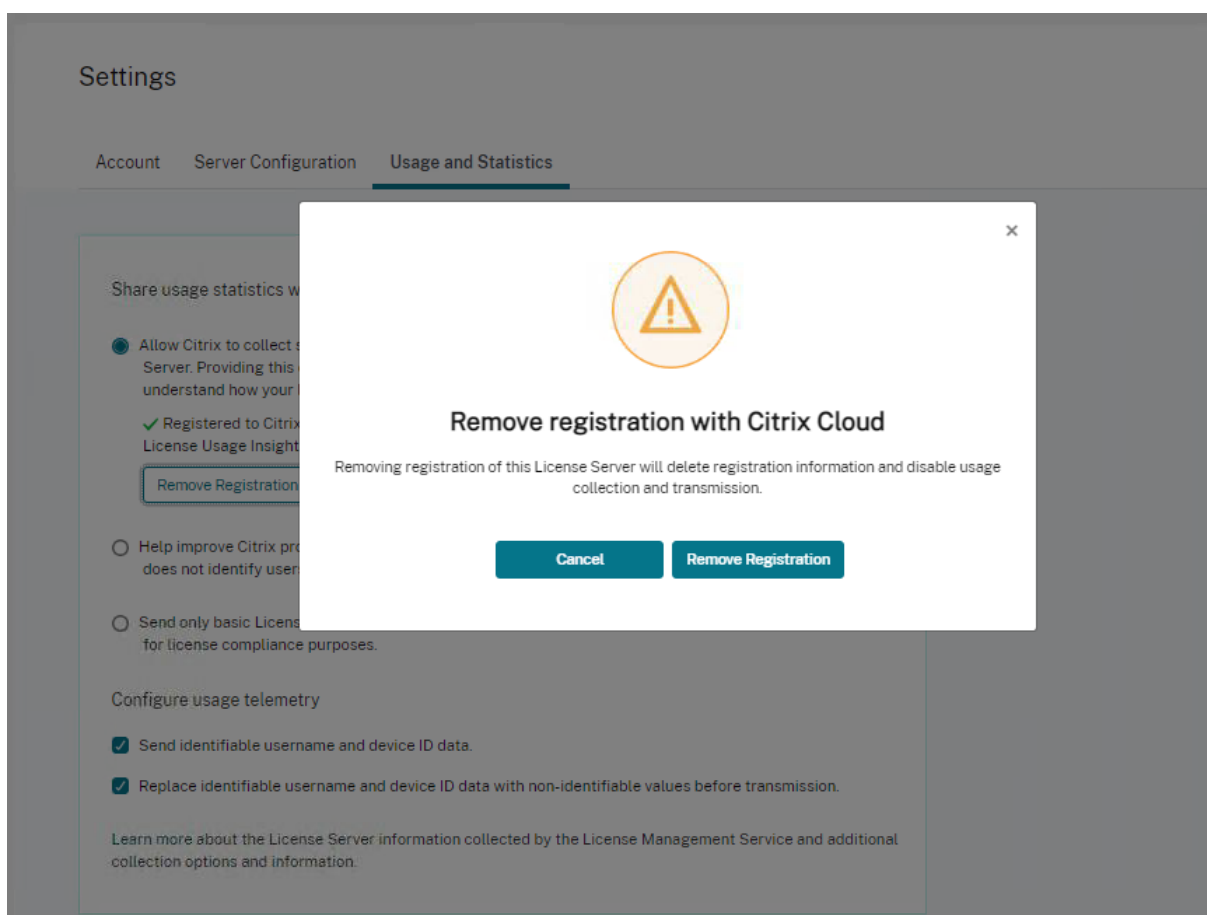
Settings

Account Server Configuration Usage and Statistics

Share usage statistics w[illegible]

Allow Citrix to collect s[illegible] Server. Providing this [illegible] understand how your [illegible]

✓ Registered to Citrix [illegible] License Usage Insight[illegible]

Remove Registration

Help improve Citrix pro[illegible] does not identify user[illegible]

Send only basic Licens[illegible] for license compliance purposes.

Configure usage telemetry

Send identifiable username and device ID data.

Replace identifiable username and device ID data with non-identifiable values before transmission.

Learn more about the License Server information collected by the License Management Service and additional collection options and information.

×

Remove registration with Citrix Cloud

Removing registration of this License Server will delete registration information and disable usage collection and transmission.

Cancel

Remove Registration